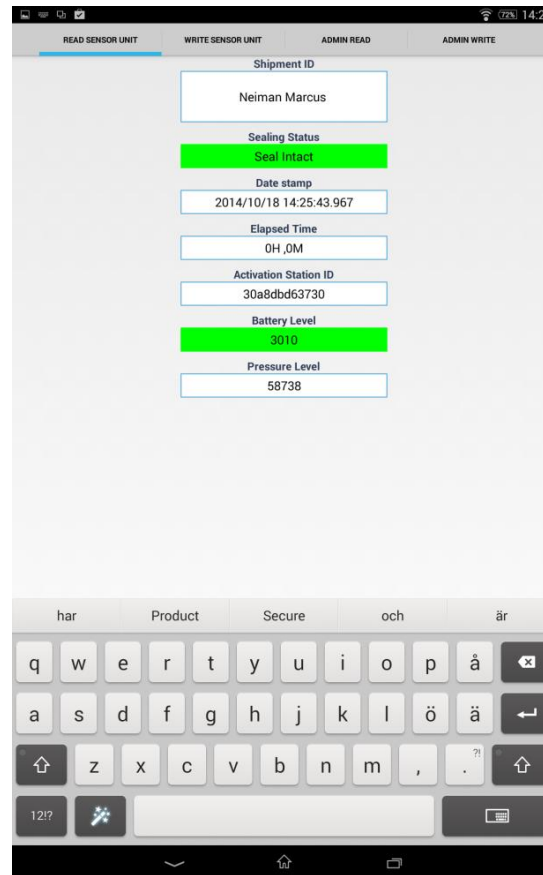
72% 14:2

READ SENSOR UNIT
WRITE SENSOR UNIT
ADMIN READ
ADMIN WRITE

Shipment ID
Neiman Marcus

Sealing Status
Seal Intact

Date stamp
2014/10/18 14:25:43.967

Elapsed Time
0H ,0M

Activation Station ID
30a8dbd63730

Battery Level
3010

Pressure Level
58738

har
Product
Secure
och
är

q w e r t y u i o p å
a s d f g h j k l ö ä
z x c v b n m , .
?!
12!?